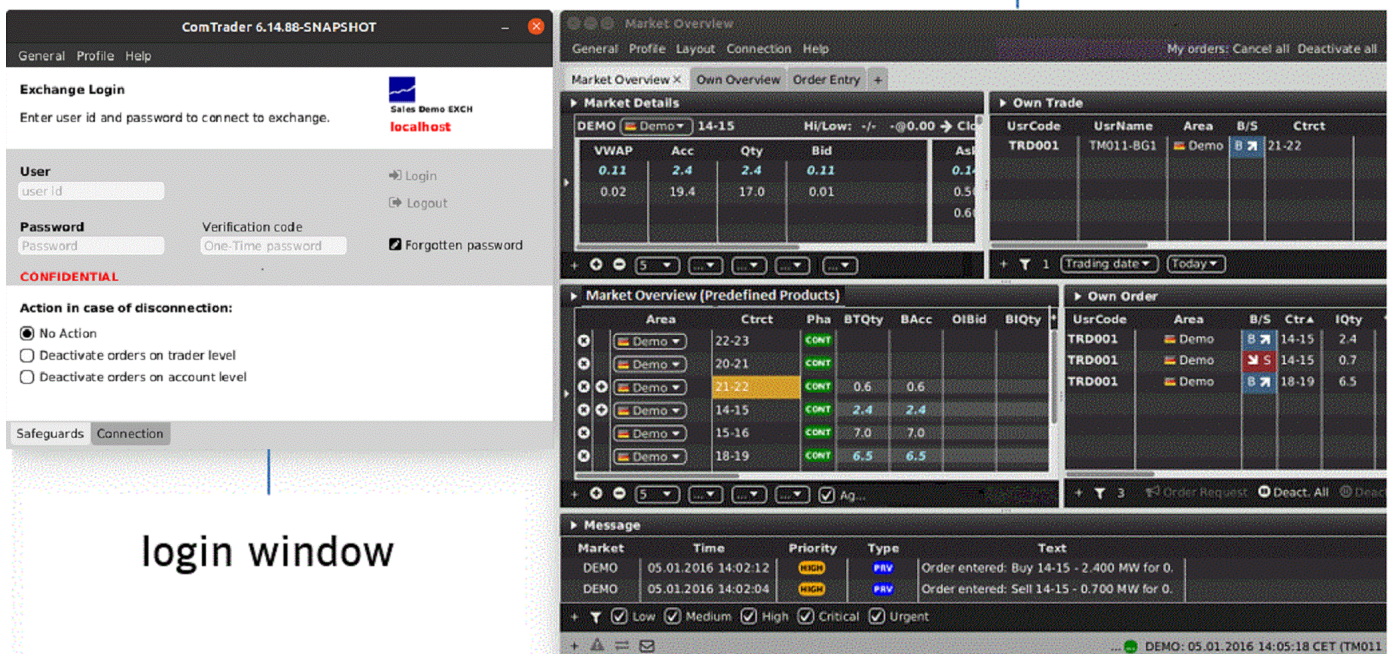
ComTrader 6.14.88-SNAPSHOT

General Profile Help

Exchange Login

Enter user id and password to connect to exchange.

Sales Demo EXCH
localhost

User
user id

Login
Logout

Password
Password

Verification code
One-Time password

Forgotten password

CONFIDENTIAL

Action in case of disconnection:

No Action
Deactivate orders on trader level
Deactivate orders on account level

Safeguards Connection

login window

Market Overview

General Profile Layout Connection Help

My orders: Cancel all Deactivate all

Market Overview × Own Overview Order Entry +

Market Details

DEMO Demo 14-15 Hi/Low: -/- -@0.00 → Clo

| VWAP | Acc | Qty | Bid | Ask |
|---|---|---|---|---|
| 0.11 | 2.4 | 2.4 | 0.11 | 0.1 |
| 0.02 | 19.4 | 17.0 | 0.01 | 0.5 |
| | | | | 0.6 |

5

Own Trade

| UsrCode | UsrName | Area | B/S | Ctrct |
|---|---|---|---|---|
| TRD001 | TM011-BG1 | Demo | B | 21-22 |

1 Trading date Today

Market Overview (Predefined Products)

| Area | Ctrct | Pha | BTQty | BAcc | OIBid | BIQty |
|---|---|---|---|---|---|---|
| Demo | 22-23 | CONT | | | | |
| Demo | 20-21 | CONT | | | | |
| Demo | 21-22 | CONT | 0.6 | 0.6 | | |
| Demo | 14-15 | CONT | 2.4 | 2.4 | | |
| Demo | 15-16 | CONT | 7.0 | 7.0 | | |
| Demo | 18-19 | CONT | 6.5 | 6.5 | | |

5 Ag...

Own Order

| UsrCode | Area | B/S | Ctr | IQty |
|---|---|---|---|---|
| TRD001 | Demo | B | 14-15 | 2.4 |
| TRD001 | Demo | S | 14-15 | 0.7 |
| TRD001 | Demo | B | 18-19 | 6.5 |

3 Order Request Deact. All Deac

Message

| Market | Time | Priority | Type | Text |
|---|---|---|---|---|
| DEMO | 05.01.2016 14:02:12 | HIGH | PRV | Order entered: Buy 14-15 - 2.400 MW for 0. |
| DEMO | 05.01.2016 14:02:04 | HIGH | PRV | Order entered: Sell 14-15 - 0.700 MW for 0. |

Low Medium High Critical Urgent

DEMO: 05.01.2016 14:05:18 CET (TM011